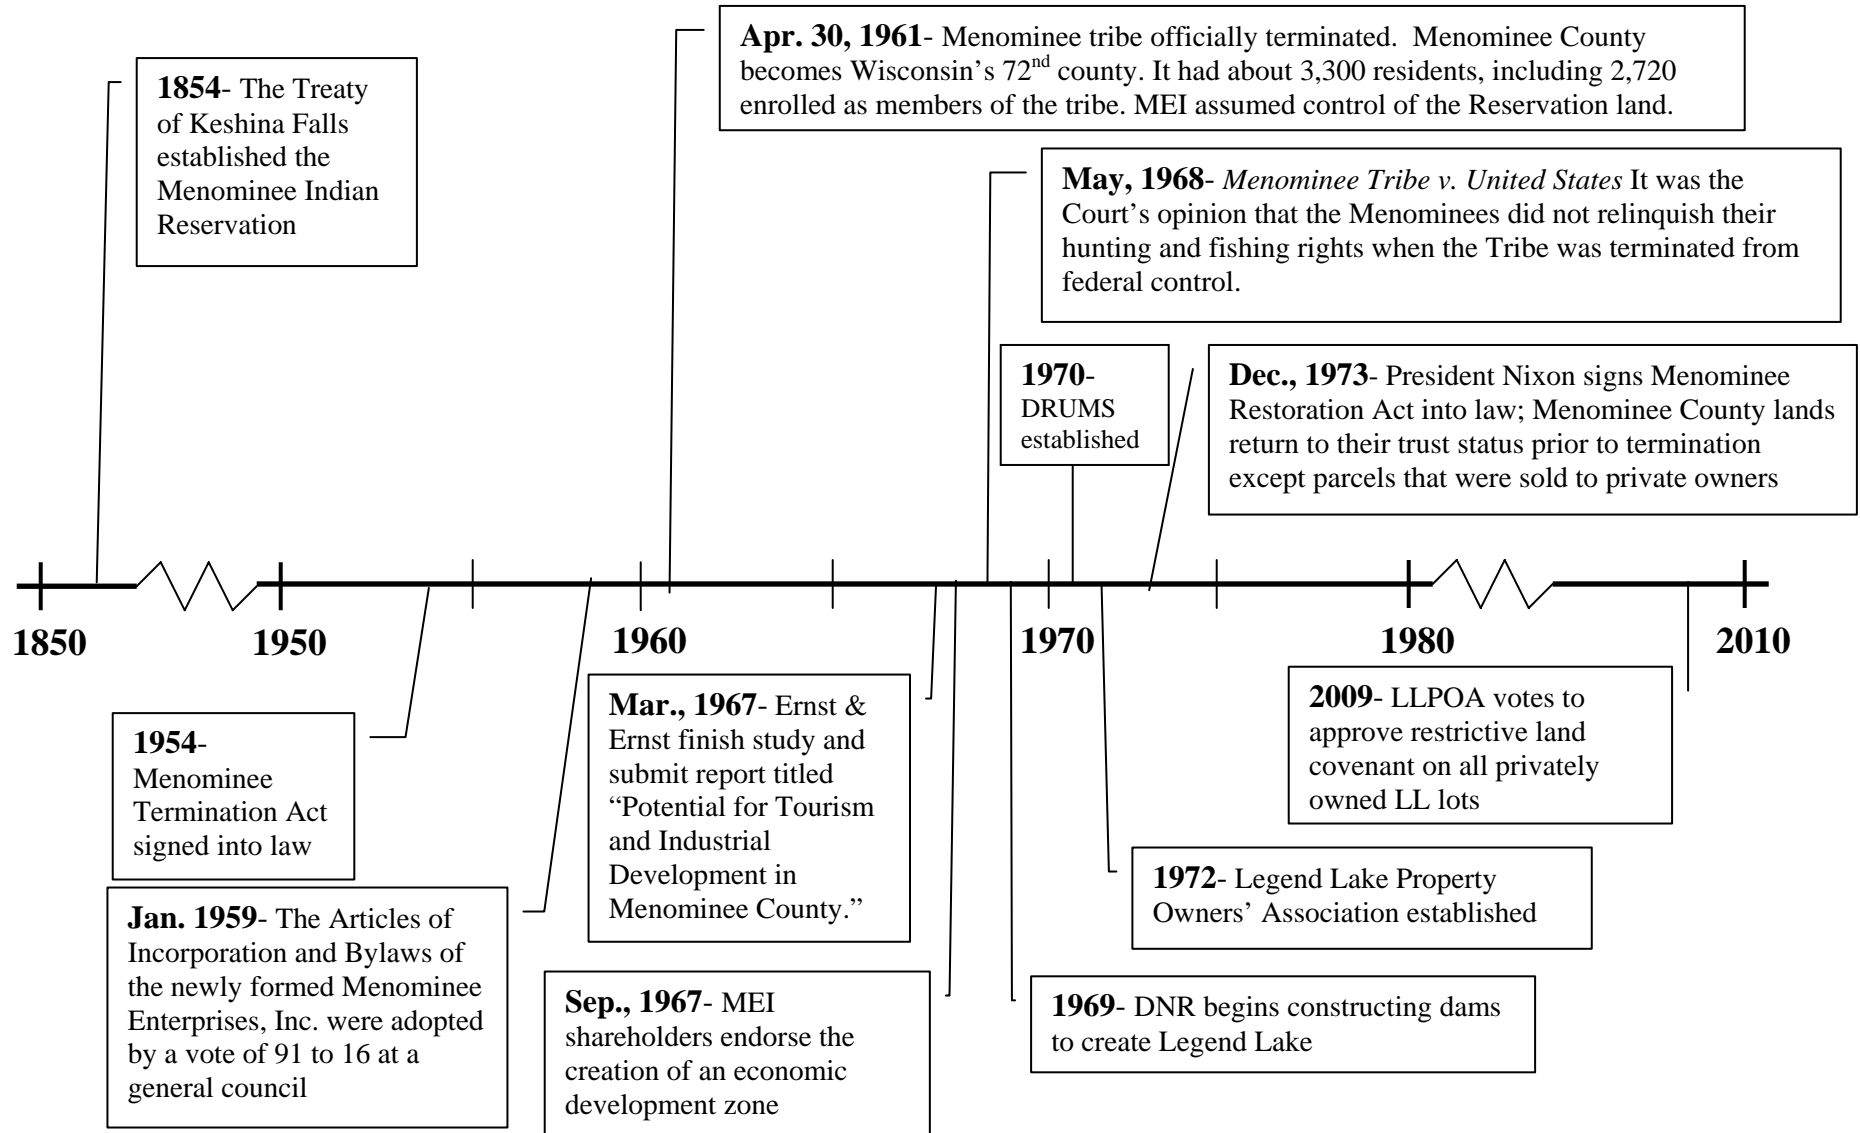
**1854**- The Treaty of Keshina Falls established the Menominee Indian Reservation

**Apr. 30, 1961**- Menominee tribe officially terminated. Menominee County becomes Wisconsin's $72^{nd}$ county. It had about 3,300 residents, including 2,720 enrolled as members of the tribe. MEI assumed control of the Reservation land.

**May, 1968**- *Menominee Tribe v. United States* It was the Court's opinion that the Menominees did not relinquish their hunting and fishing rights when the Tribe was terminated from federal control.

**1970**- DRUMS established

**Dec., 1973**- President Nixon signs Menominee Restoration Act into law; Menominee County lands return to their trust status prior to termination except parcels that were sold to private owners

1850 1950 1960 1970 1980 2010

**1954**- Menominee Termination Act signed into law

**Jan. 1959**- The Articles of Incorporation and Bylaws of the newly formed Menominee Enterprises, Inc. were adopted by a vote of 91 to 16 at a general council

**Mar., 1967**- Ernst & Ernst finish study and submit report titled "Potential for Tourism and Industrial Development in Menominee County."

**Sep., 1967**- MEI shareholders endorse the creation of an economic development zone

**1969**- DNR begins constructing dams to create Legend Lake

**1972**- Legend Lake Property Owners' Association established

**2009**- LLPOA votes to approve restrictive land covenant on all privately owned LL lots